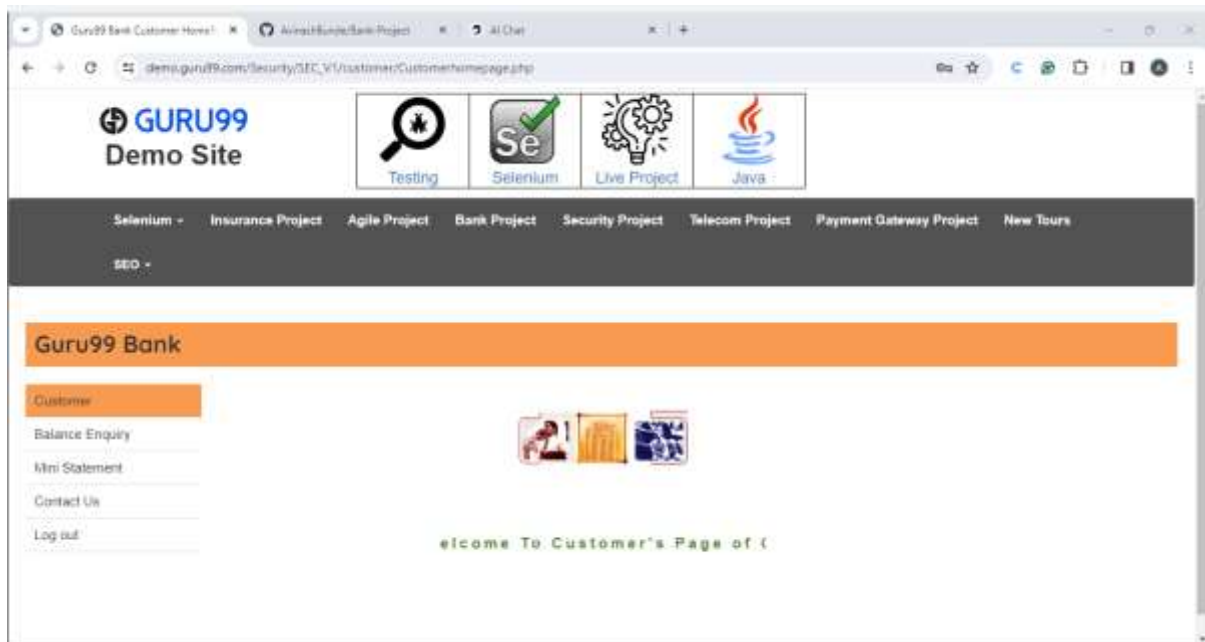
Guru99 Bank Customer HomeP ×
AvinashBunde/Bank-Project ×
AI Chat ×
+

demo.guru99.com/Security/SEC_V1/customer/Customerhomepage.php

GURU99
Demo Site

Testing
Se
Selenium
Live Project
Java

Selenium ▾
Insurance Project
Agile Project
Bank Project
Security Project
Telecom Project
Payment Gateway Project
New Tours
SEO ▾

Guru99 Bank

Customer
Balance Enquiry
Mini Statement
Contact Us
Log out

elcome To Customer's Page of (